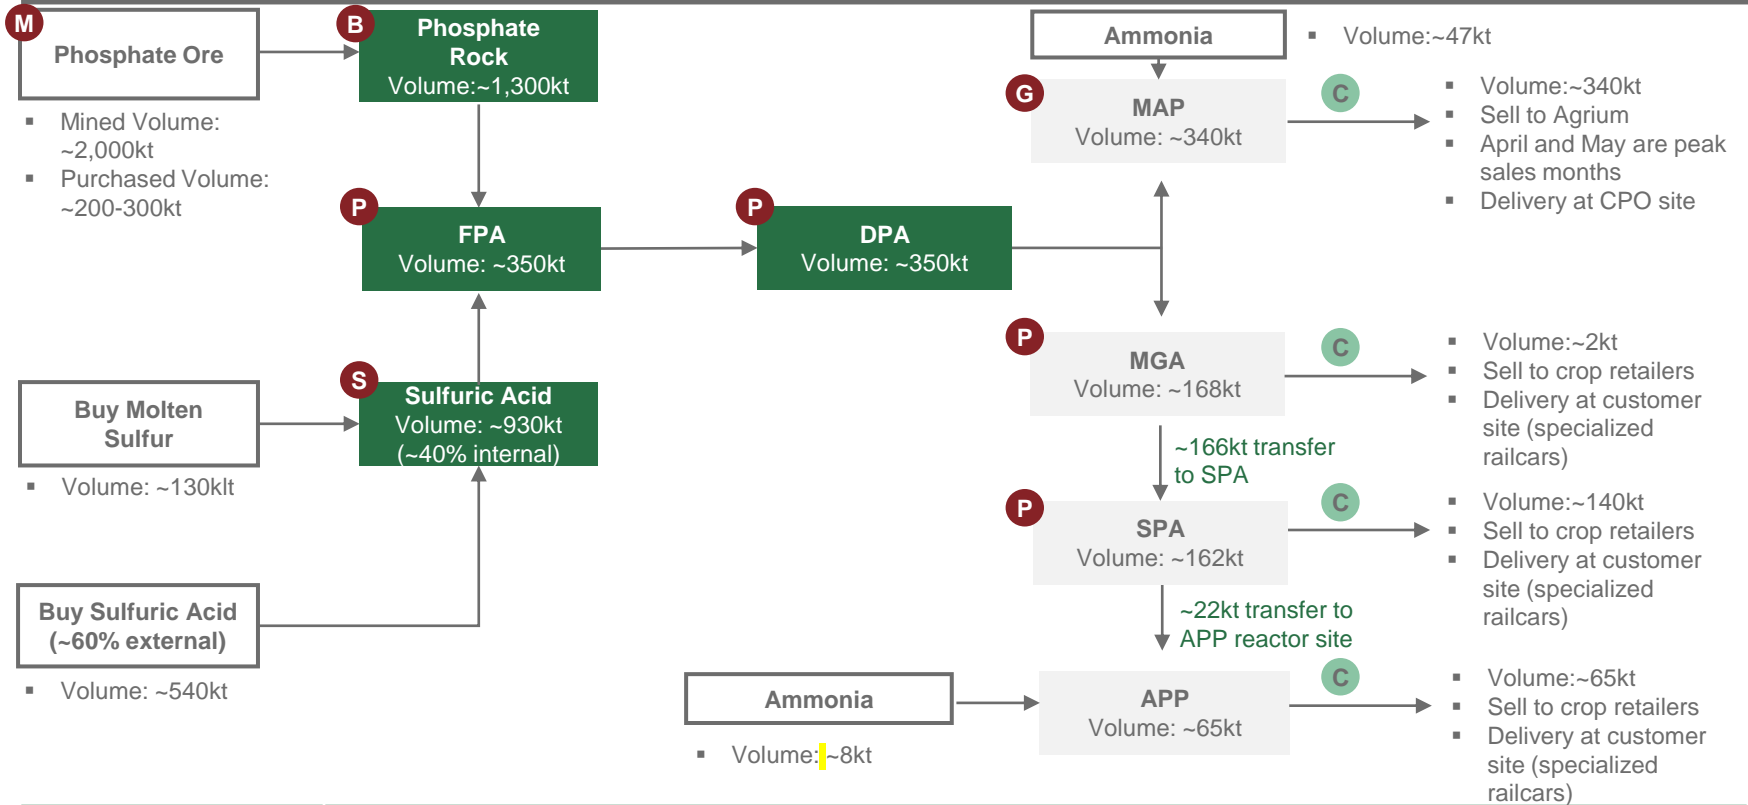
M Phosphate Ore

▪ Mined Volume: ~2,000kt
▪ Purchased Volume: ~200-300kt

B Phosphate Rock
Volume:~1,300kt

P FPA
Volume: ~350kt

P DPA
Volume: ~350kt

Buy Molten Sulfur

▪ Volume: ~130klt

S Sulfuric Acid
Volume: ~930kt
(~40% internal)

Buy Sulfuric Acid (~60% external)

▪ Volume: ~540kt

Ammonia

▪ Volume:~47kt

G MAP
Volume: ~340kt

C

▪ Volume:~340kt
▪ Sell to Agrium
▪ April and May are peak sales months
▪ Delivery at CPO site

P MGA
Volume: ~168kt

C

▪ Volume:~2kt
▪ Sell to crop retailers
▪ Delivery at customer site (specialized railcars)

~166kt transfer to SPA

P SPA
Volume: ~162kt

C

▪ Volume:~140kt
▪ Sell to crop retailers
▪ Delivery at customer site (specialized railcars)

~22kt transfer to APP reactor site

Ammonia

▪ Volume: ~8kt

APP
Volume: ~65kt

C

▪ Volume:~65kt
▪ Sell to crop retailers
▪ Delivery at customer site (specialized railcars)